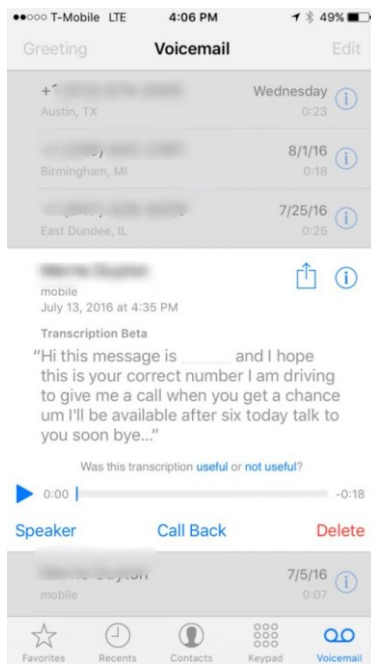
●●○○○ T-Mobile LTE 4:06 PM 49%

Greeting Voicemail Edit

+1 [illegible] Wednesday
Austin, TX 0:23

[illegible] 8/1/16
Birmingham, MI 0:18

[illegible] 7/25/16
East Dundee, IL 0:25

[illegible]
mobile
July 13, 2016 at 4:35 PM

Transcription Beta
"Hi this message is ______ and I hope this is your correct number I am driving to give me a call when you get a chance um I'll be available after six today talk to you soon bye..."

Was this transcription useful or not useful?

0:00 -0:18

Speaker Call Back Delete

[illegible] 7/5/16
mobile 0:07

Favorites Recents Contacts Keypad Voicemail